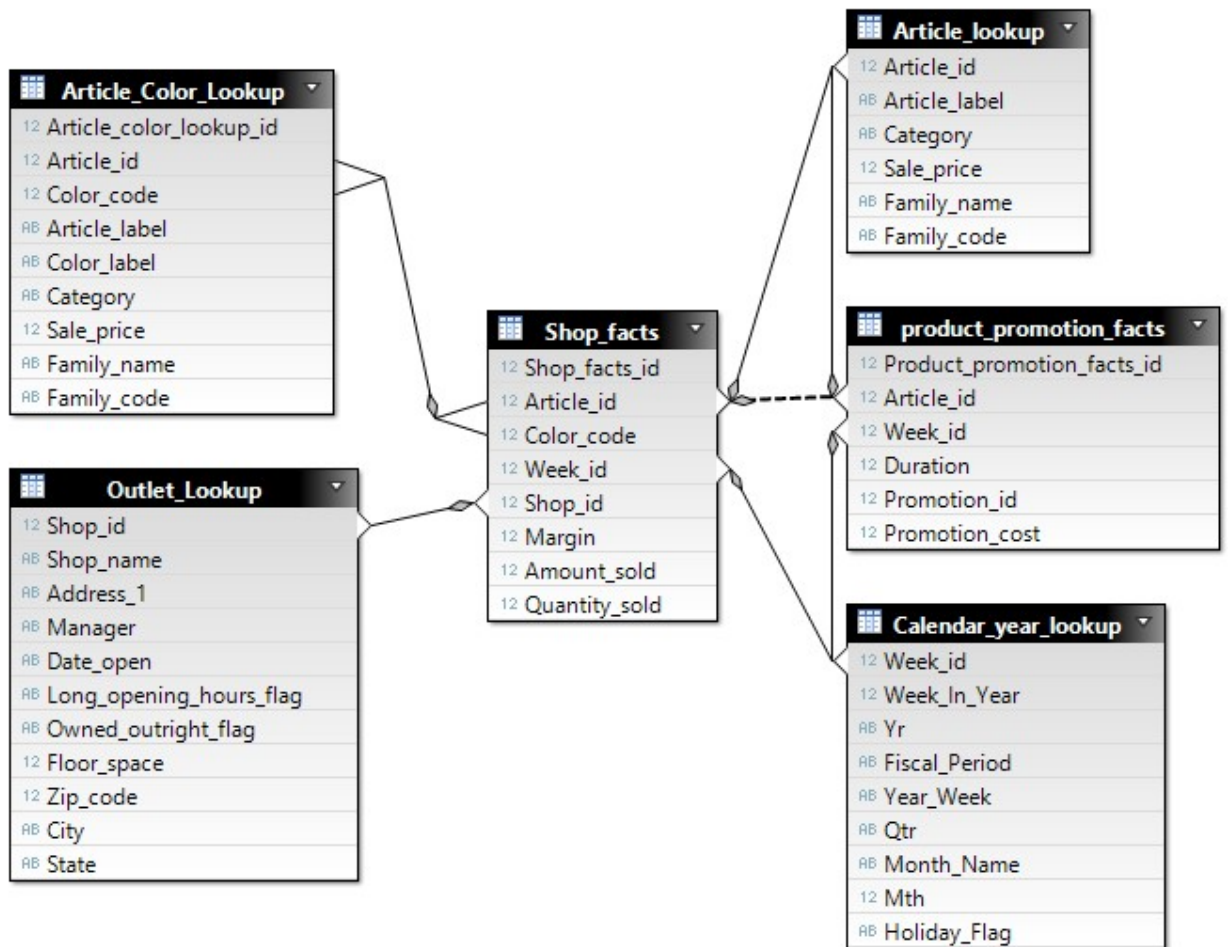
Article_Color_Lookup
12 Article_color_lookup_id
12 Article_id
12 Color_code
AB Article_label
AB Color_label
AB Category
12 Sale_price
AB Family_name
AB Family_code

Outlet_Lookup
12 Shop_id
AB Shop_name
AB Address_1
AB Manager
AB Date_open
AB Long_opening_hours_flag
AB Owned_outright_flag
12 Floor_space
12 Zip_code
AB City
AB State

Shop_facts
12 Shop_facts_id
12 Article_id
12 Color_code
12 Week_id
12 Shop_id
12 Margin
12 Amount_sold
12 Quantity_sold

Article_lookup
12 Article_id
AB Article_label
AB Category
12 Sale_price
AB Family_name
AB Family_code

product_promotion_facts
12 Product_promotion_facts_id
12 Article_id
12 Week_id
12 Duration
12 Promotion_id
12 Promotion_cost

Calendar_year_lookup
12 Week_id
12 Week_In_Year
AB Yr
AB Fiscal_Period
AB Year_Week
AB Qtr
AB Month_Name
12 Mth
AB Holiday_Flag